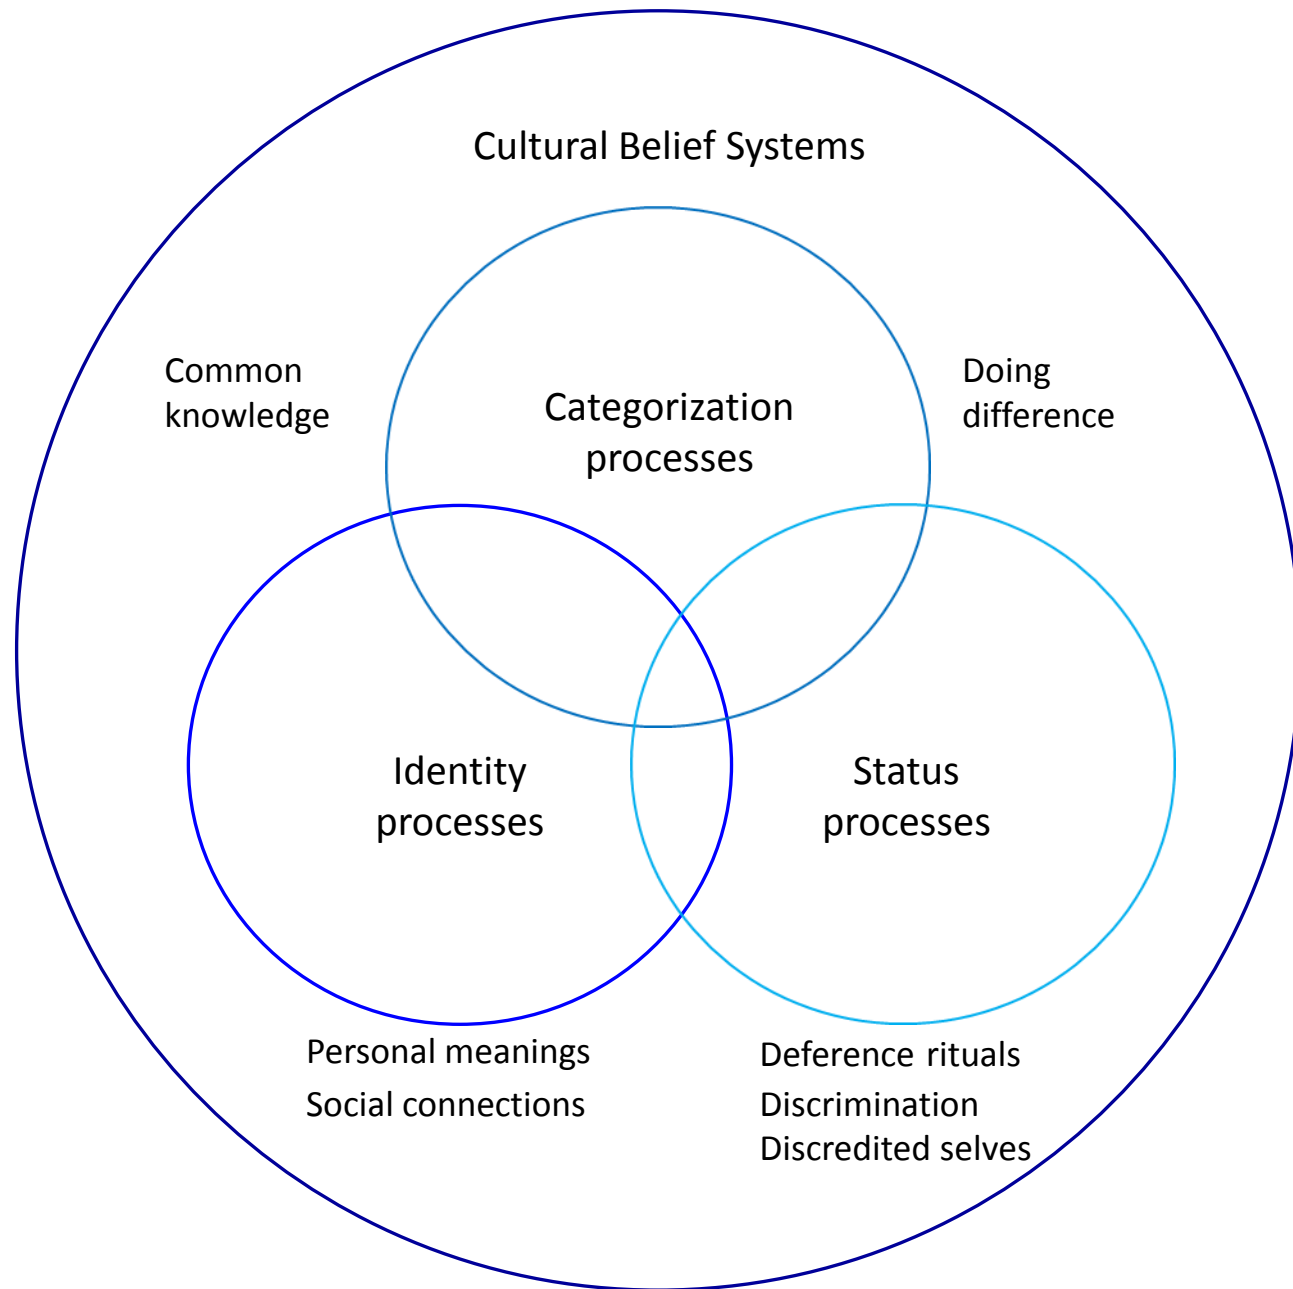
Cultural Belief Systems

Common knowledge

Categorization processes

Doing difference

Identity processes

Status processes

Personal meanings
Social connections

Deference rituals
Discrimination
Discredited selves